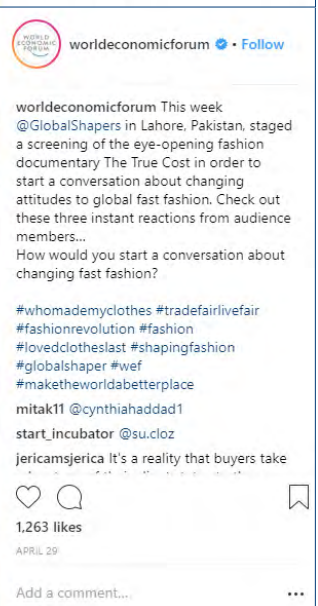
WORLD ECONOMIC FORUM

worldeconomicforum • Follow

worldeconomicforum This week @GlobalShapers in Lahore, Pakistan, staged a screening of the eye-opening fashion documentary The True Cost in order to start a conversation about changing attitudes to global fast fashion. Check out these three instant reactions from audience members...
How would you start a conversation about changing fast fashion?

#whomademyclothes #tradefairlivefair #fashionrevolution #fashion #lovedclotheslast #shapingfashion #globalshaper #wef #maketheworldabetterplace

mitak11 @cynthiahaddad1

start_incubator @su.cloz

jericamsjerica It's a reality that buyers take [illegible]

1,263 likes

APRIL 29

Add a comment...

•••